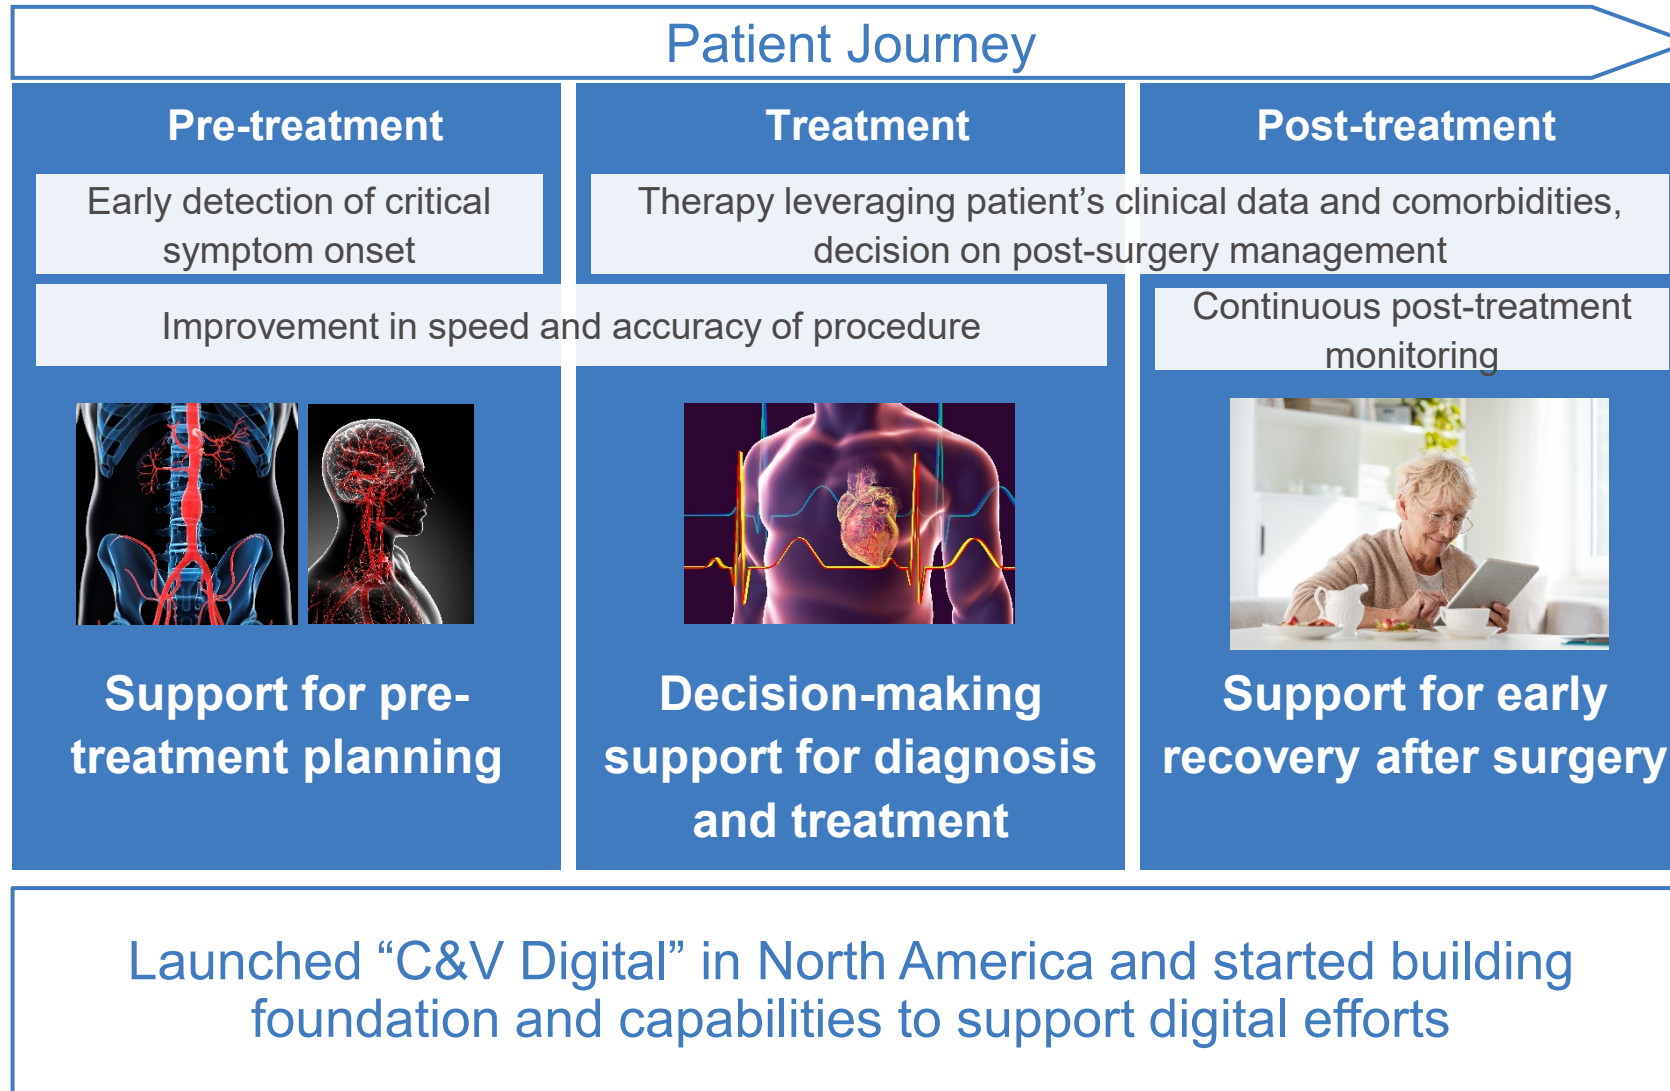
Patient Journey

Pre-treatment

Treatment

Post-treatment

Early detection of critical symptom onset

Therapy leveraging patient’s clinical data and comorbidities, decision on post-surgery management

Improvement in speed and accuracy of procedure

Continuous post-treatment monitoring

Support for pre-treatment planning

Decision-making support for diagnosis and treatment

Support for early recovery after surgery

Launched “C&V Digital” in North America and started building foundation and capabilities to support digital efforts